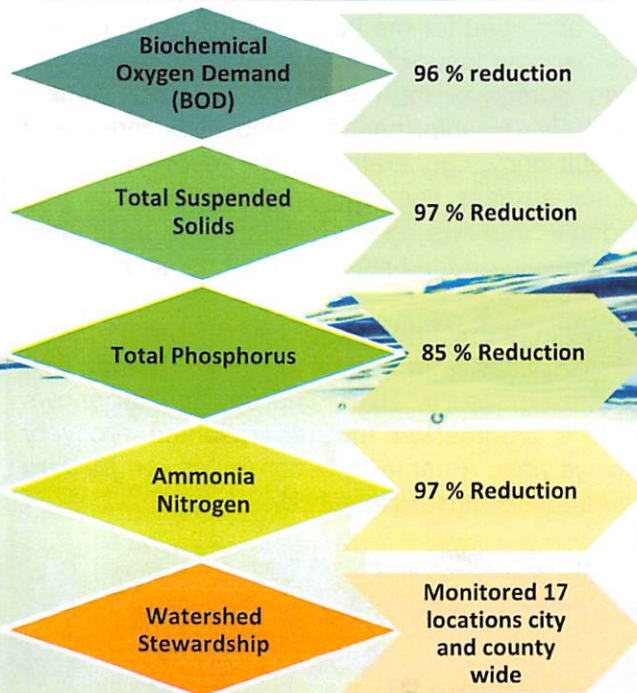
Biochemical Oxygen Demand (BOD)

96 % reduction

Total Suspended Solids

97 % Reduction

Total Phosphorus

85 % Reduction

Ammonia Nitrogen

97 % Reduction

Watershed Stewardship

Monitored 17 locations city and county wide